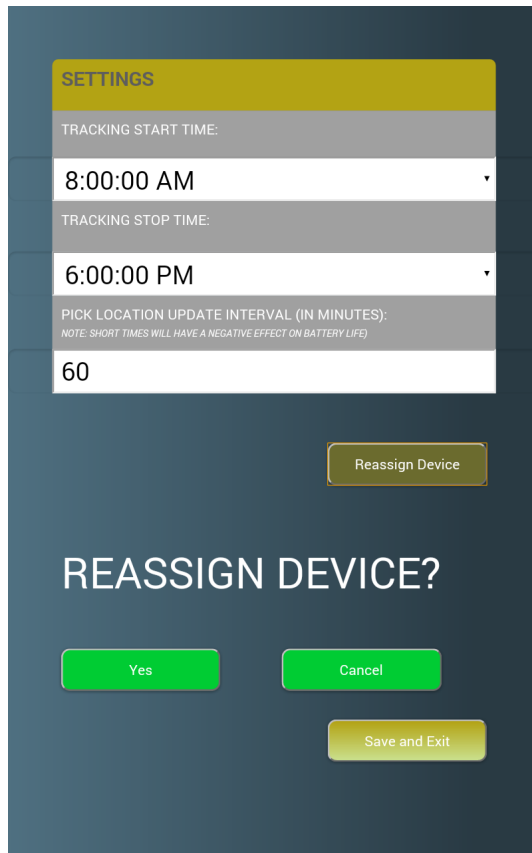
SETTINGS

TRACKING START TIME:

8:00:00 AM

TRACKING STOP TIME:

6:00:00 PM

PICK LOCATION UPDATE INTERVAL (IN MINUTES):
NOTE: SHORT TIMES WILL HAVE A NEGATIVE EFFECT ON BATTERY LIFE)

60

Reassign Device

REASSIGN DEVICE?

Yes

Cancel

Save and Exit